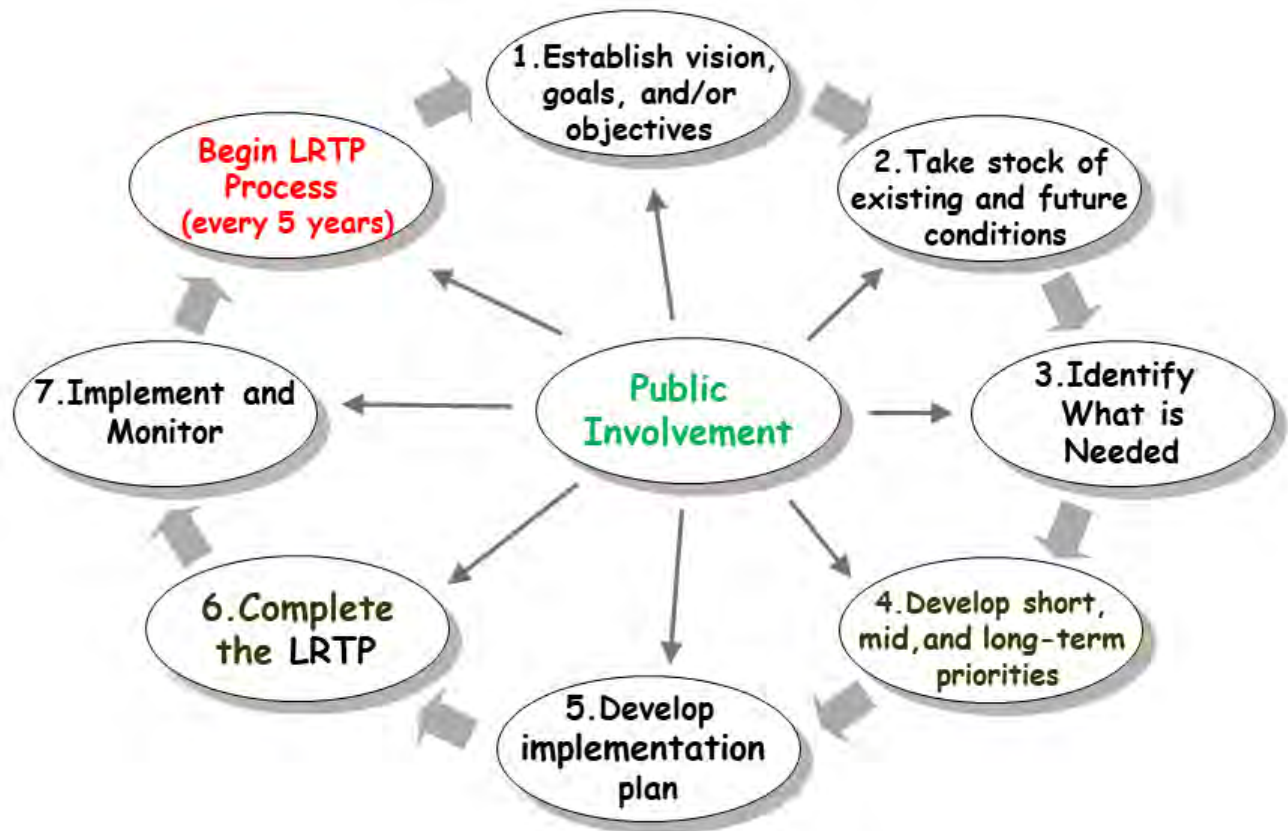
Public Involvement

Begin LRTP Process (every 5 years)

1.Establish vision, goals, and/or objectives

2.Take stock of existing and future conditions

3.Identify What is Needed

4.Develop short, mid,and long-term priorities

5.Develop implementation plan

6.Complete the LRTP

7.Implement and Monitor